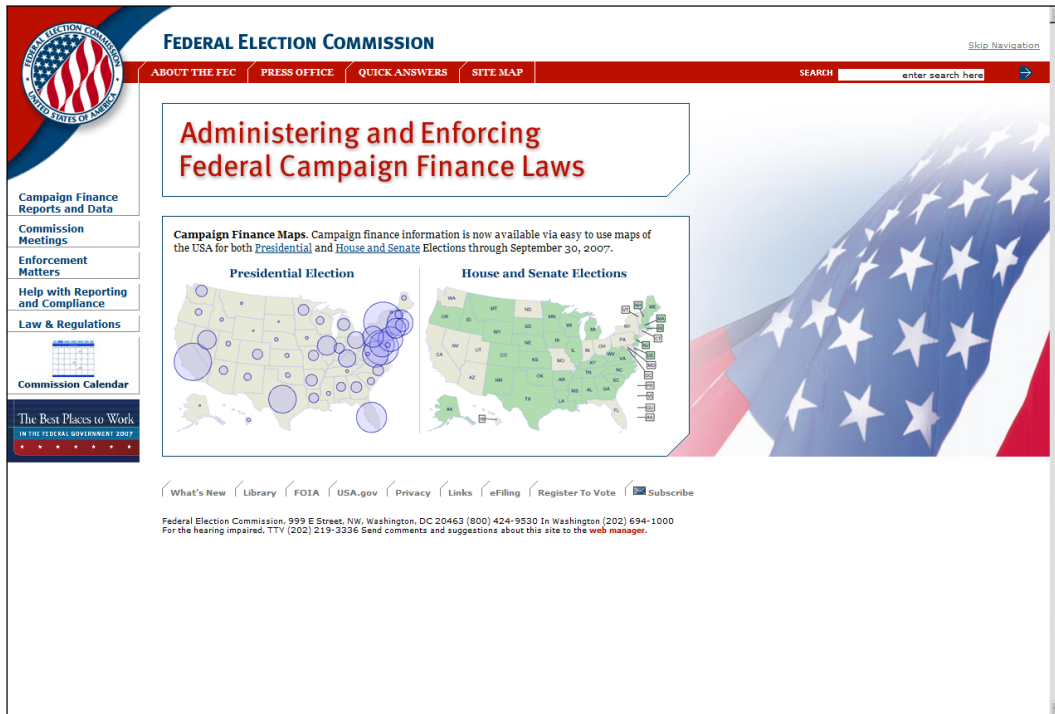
FEDERAL ELECTION COMMISSION UNITED STATES OF AMERICA

FEDERAL ELECTION COMMISSION

Skip Navigation

ABOUT THE FEC | PRESS OFFICE | QUICK ANSWERS | SITE MAP

SEARCH enter search here

Campaign Finance Reports and Data

Commission Meetings

Enforcement Matters

Help with Reporting and Compliance

Law & Regulations

Commission Calendar

The Best Places to Work IN THE FEDERAL GOVERNMENT 2007

Administering and Enforcing Federal Campaign Finance Laws

**Campaign Finance Maps**. Campaign finance information is now available via easy to use maps of the USA for both Presidential and House and Senate Elections through September 30, 2007.

Presidential Election

House and Senate Elections

WA MT ND MN ME OR ID SD WI MI VT NH NY MA WY IA RI NE CT NV UT IL IN OH PA CA CO KS MO NJ DE WV VA MD KY DC AZ NM OK TN NC AR SC MS AL GA TX LA FL AK HI

What's New | Library | FOIA | USA.gov | Privacy | Links | eFiling | Register To Vote | Subscribe

Federal Election Commission, 999 E Street, NW, Washington, DC 20463 (800) 424-9530 In Washington (202) 694-1000
For the hearing impaired, TTY (202) 219-3336 Send comments and suggestions about this site to the web manager.